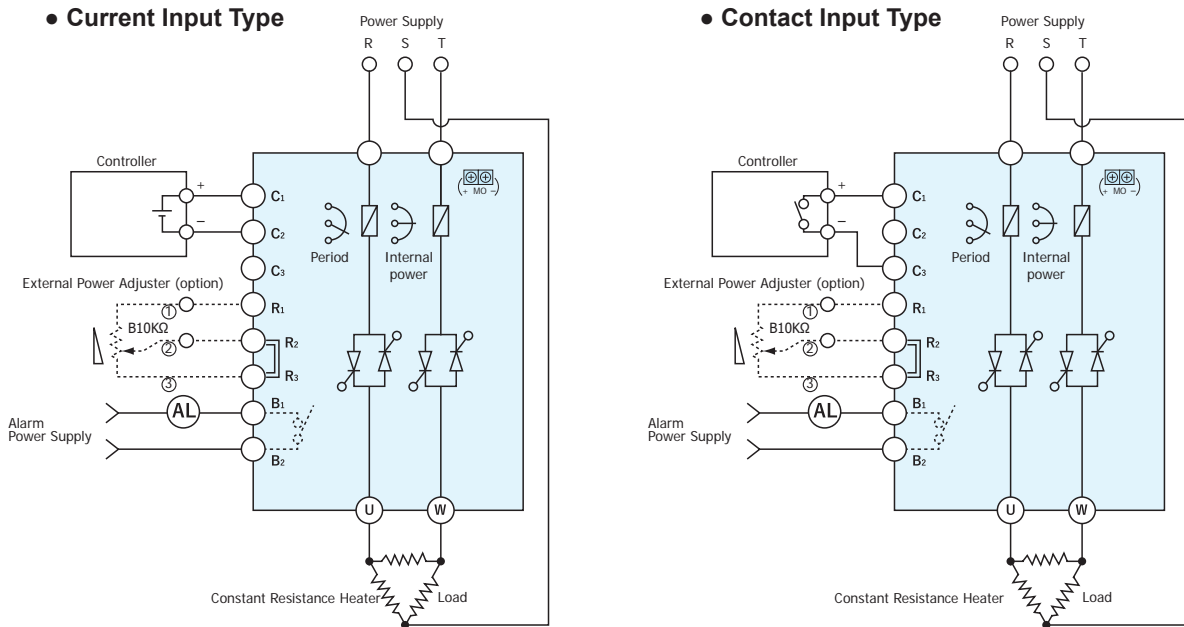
● Current Input Type

Power Supply
R S T

Controller
+
−

$C_1$
$C_2$
$C_3$

+ MO −

Period
Internal power

External Power Adjuster (option)
①
B10KΩ
②
③

$R_1$
$R_2$
$R_3$

Alarm
Power Supply

AL

$B_1$
$B_2$

U
W

Constant Resistance Heater
Load

● Contact Input Type

Power Supply
R S T

Controller
+
−

$C_1$
$C_2$
$C_3$

+ MO −

Period
Internal power

External Power Adjuster (option)
①
B10KΩ
②
③

$R_1$
$R_2$
$R_3$

Alarm
Power Supply

AL

$B_1$
$B_2$

U
W

Constant Resistance Heater
Load